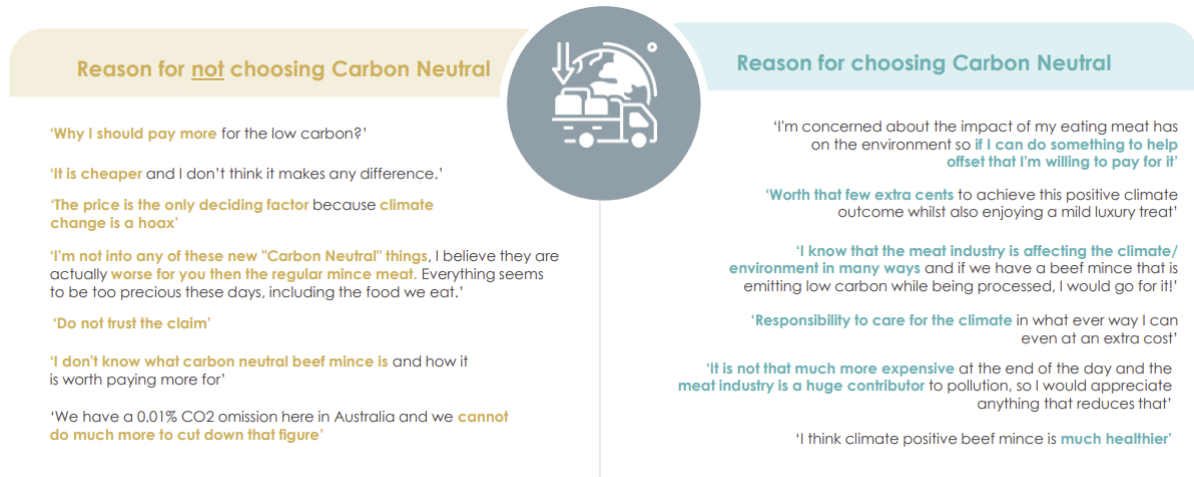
Reason for not choosing Carbon Neutral

'Why I should pay more for the low carbon?'

'It is cheaper and I don't think it makes any difference.'

'The price is the only deciding factor because climate change is a hoax'

'I'm not into any of these new "Carbon Neutral" things, I believe they are actually worse for you then the regular mince meat. Everything seems to be too precious these days, including the food we eat.'

'Do not trust the claim'

'I don't know what carbon neutral beef mince is and how it is worth paying more for'

'We have a 0.01% CO2 omission here in Australia and we cannot do much more to cut down that figure'

Reason for choosing Carbon Neutral

'I'm concerned about the impact of my eating meat has on the environment so if I can do something to help offset that I'm willing to pay for it'

'Worth that few extra cents to achieve this positive climate outcome whilst also enjoying a mild luxury treat'

'I know that the meat industry is affecting the climate/ environment in many ways and if we have a beef mince that is emitting low carbon while being processed, I would go for it!'

'Responsibility to care for the climate in what ever way I can even at an extra cost'

'It is not that much more expensive at the end of the day and the meat industry is a huge contributor to pollution, so I would appreciate anything that reduces that'

'I think climate positive beef mince is much healthier'